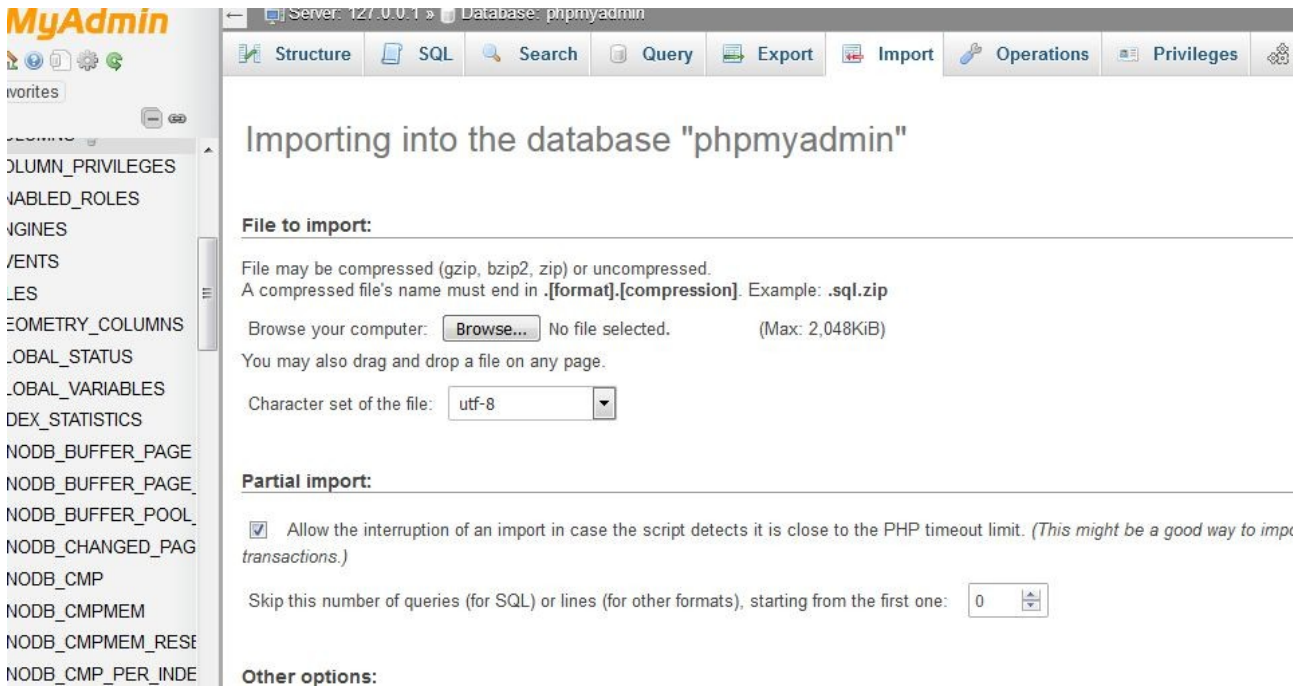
MyAdmin

vorites

OLUMN_PRIVILEGES
NABLED_ROLES
NGINES
VENTS
LES
EOMETRY_COLUMNS
LOBAL_STATUS
LOBAL_VARIABLES
DEX_STATISTICS
NODB_BUFFER_PAGE
NODB_BUFFER_PAGE_
NODB_BUFFER_POOL_
NODB_CHANGED_PAG
NODB_CMP
NODB_CMPMEM
NODB_CMPMEM_RESE
NODB_CMP_PER_INDE

Server: 127.0.0.1 » Database: phpmyadmin

Structure | SQL | Search | Query | Export | Import | Operations | Privileges

Importing into the database "phpmyadmin"

File to import:

File may be compressed (gzip, bzip2, zip) or uncompressed.
A compressed file's name must end in .[format].[compression]. Example: .sql.zip

Browse your computer: Browse... No file selected. (Max: 2,048KiB)

You may also drag and drop a file on any page.

Character set of the file: utf-8

Partial import:

Allow the interruption of an import in case the script detects it is close to the PHP timeout limit. (This might be a good way to impo transactions.)

Skip this number of queries (for SQL) or lines (for other formats), starting from the first one: 0

Other options: